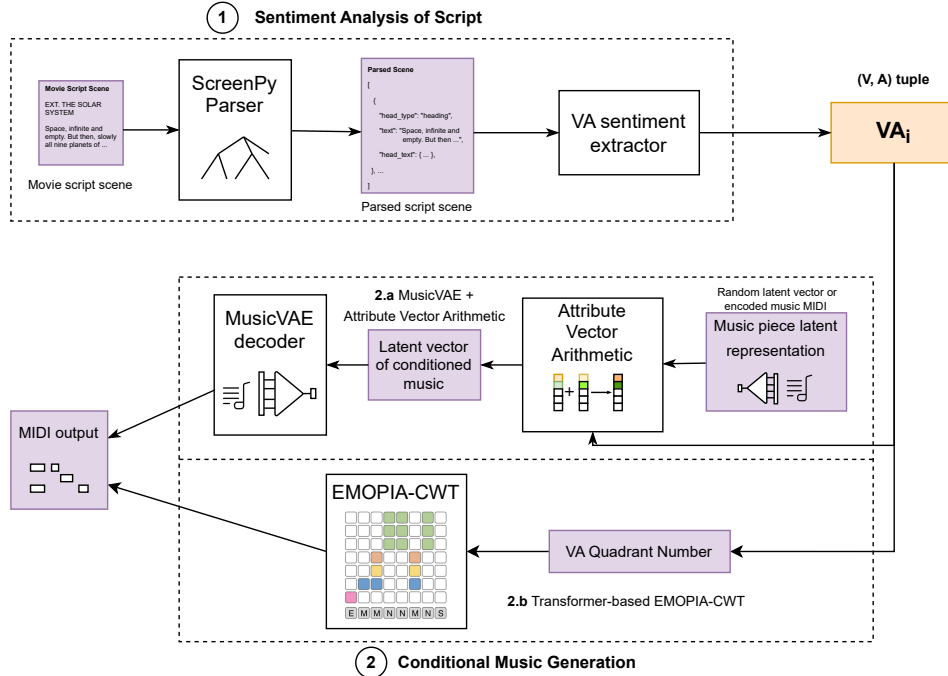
1 Sentiment Analysis of Script

Movie Script Scene
EXT. THE SOLAR SYSTEM
Space, infinite and empty. But then, slowly all nine planets of ...

Movie script scene

ScreenPy Parser

Parsed Scene
{
{
"head_type": "heading",
"text": "Space, infinite and empty. But then ...",
"head_text": { ... },
}, ...
]

Parsed script scene

VA sentiment extractor

(V, A) tuple

$VA_i$

2.a MusicVAE + Attribute Vector Arithmetic

MusicVAE decoder

Latent vector of conditioned music

Attribute Vector Arithmetic

Random latent vector or encoded music MIDI

Music piece latent representation

MIDI output

EMOPIA-CWT

E M M N N M N S

VA Quadrant Number

2.b Transformer-based EMOPIA-CWT

2 Conditional Music Generation